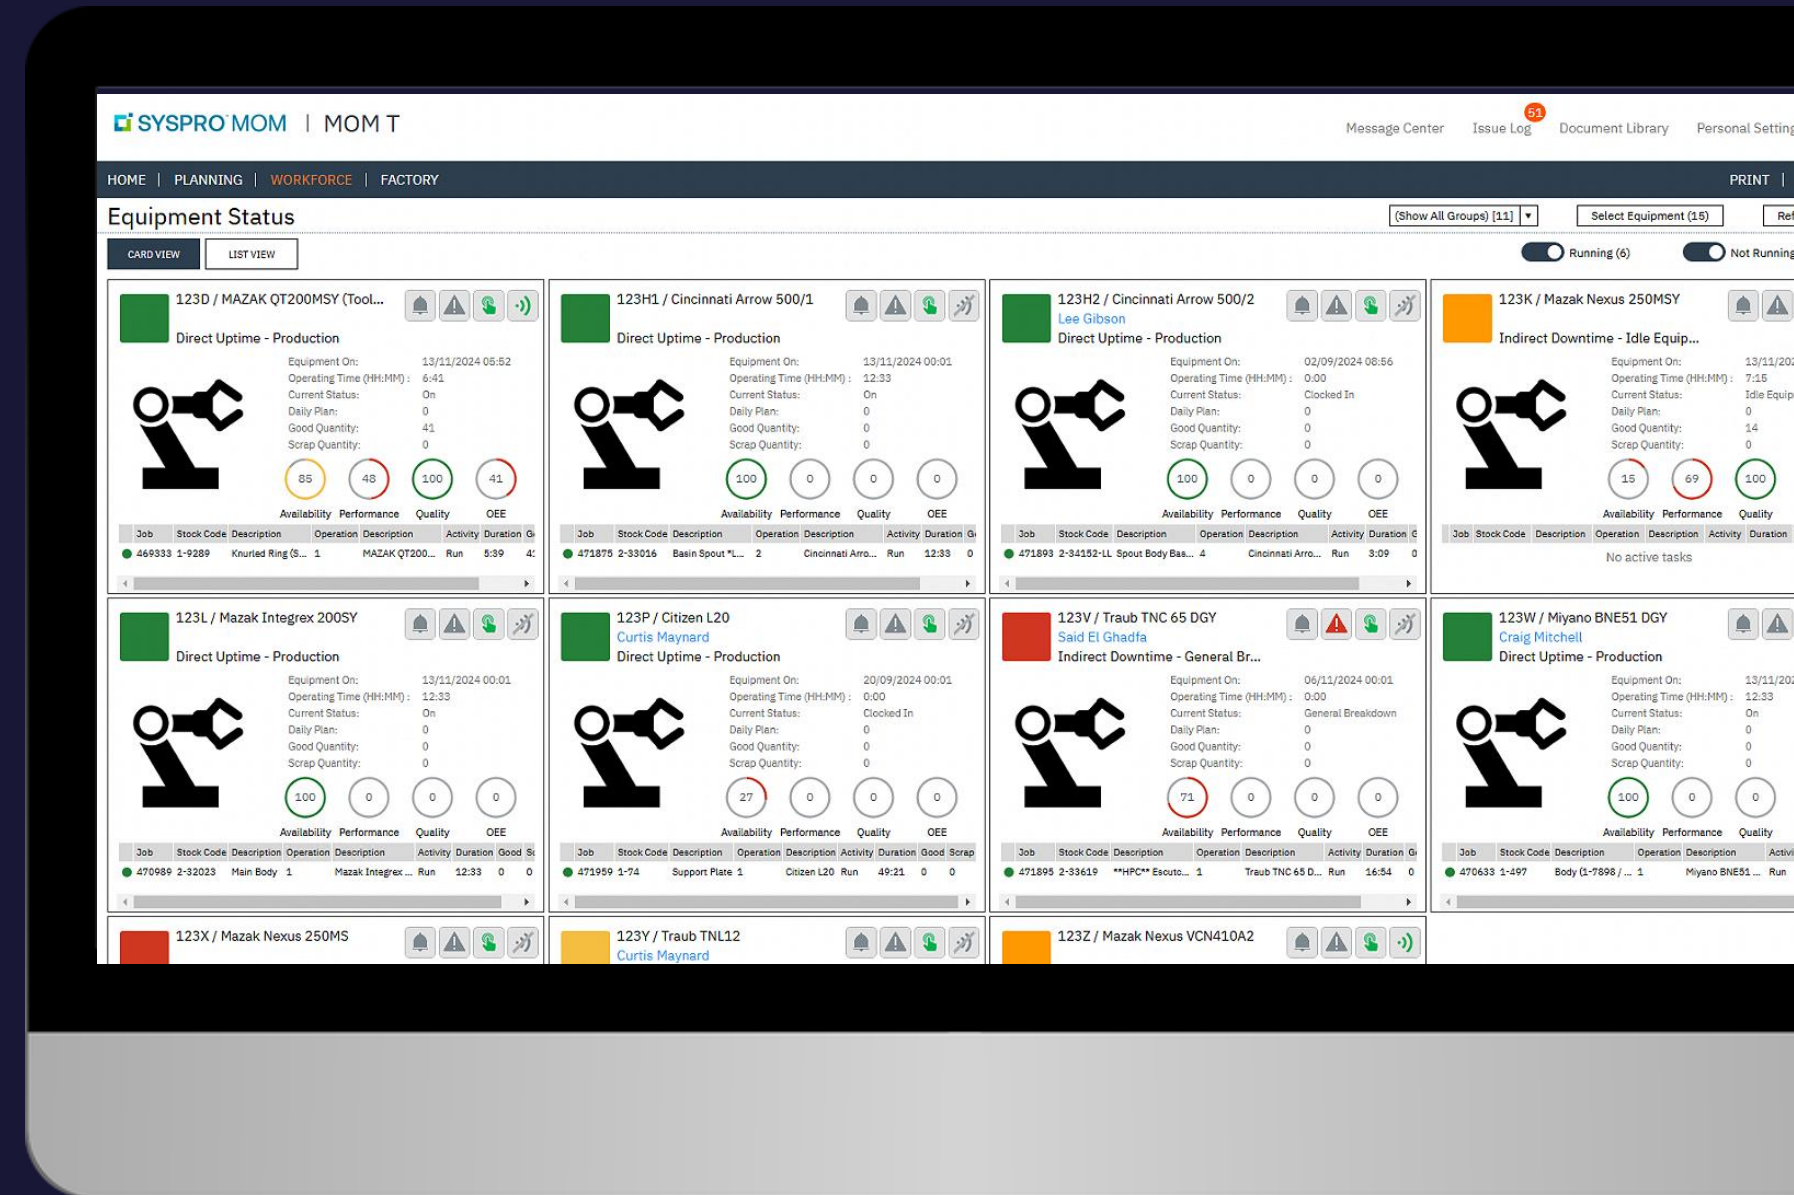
SYSPRO MOM | MOM T

Message Center   Issue Log 51   Document Library   Personal Setting

HOME | PLANNING | WORKFORCE | FACTORY   PRINT |

Equipment Status   (Show All Groups) [11]   Select Equipment (15)   Ref

CARD VIEW   LIST VIEW   Running (6)   Not Running

123D / MAZAK QT200MSY (Tool...
Direct Uptime - Production
Equipment On: 13/11/2024 05:52
Operating Time (HH:MM): 6:41
Current Status: On
Daily Plan: 0
Good Quantity: 41
Scrap Quantity: 0
85 48 100 41
Availability Performance Quality OEE

| Job | Stock Code | Description | Operation | Description | Activity | Duration | G |
|---|---|---|---|---|---|---|---|
| 469333 | 1-9289 | Knurled Ring (S... | 1 | MAZAK QT200... | Run | 5:39 | 4 |

123H1 / Cincinnati Arrow 500/1
Direct Uptime - Production
Equipment On: 13/11/2024 00:01
Operating Time (HH:MM): 12:33
Current Status: On
Daily Plan: 0
Good Quantity: 0
Scrap Quantity: 0
100 0 0 0
Availability Performance Quality OEE

| Job | Stock Code | Description | Operation | Description | Activity | Duration | G |
|---|---|---|---|---|---|---|---|
| 471875 | 2-33016 | Basin Spout *L... | 2 | Cincinnati Arro... | Run | 12:33 | 0 |

123H2 / Cincinnati Arrow 500/2
Lee Gibson
Direct Uptime - Production
Equipment On: 02/09/2024 08:56
Operating Time (HH:MM): 0:00
Current Status: Clocked In
Daily Plan: 0
Good Quantity: 0
Scrap Quantity: 0
100 0 0 0
Availability Performance Quality OEE

| Job | Stock Code | Description | Operation | Description | Activity | Duration | G |
|---|---|---|---|---|---|---|---|
| 471893 | 2-34152-LL | Spout Body Bas... | 4 | Cincinnati Arro... | Run | 3:09 | 0 |

123K / Mazak Nexus 250MSY
Indirect Downtime - Idle Equip...
Equipment On: 13/11/20
Operating Time (HH:MM): 7:15
Current Status: Idle Equip
Daily Plan: 0
Good Quantity: 14
Scrap Quantity: 0
15 69 100
Availability Performance Quality

| Job | Stock Code | Description | Operation | Description | Activity | Duration |
|---|---|---|---|---|---|---|

No active tasks

123L / Mazak Integrex 200SY
Direct Uptime - Production
Equipment On: 13/11/2024 00:01
Operating Time (HH:MM): 12:33
Current Status: On
Daily Plan: 0
Good Quantity: 0
Scrap Quantity: 0
100 0 0 0
Availability Performance Quality OEE

| Job | Stock Code | Description | Operation | Description | Activity | Duration | Good | S |
|---|---|---|---|---|---|---|---|---|
| 470989 | 2-32023 | Main Body | 1 | Mazak Integrex ... | Run | 12:33 | 0 | 0 |

123P / Citizen L20
Curtis Maynard
Direct Uptime - Production
Equipment On: 20/09/2024 00:01
Operating Time (HH:MM): 0:00
Current Status: Clocked In
Daily Plan: 0
Good Quantity: 0
Scrap Quantity: 0
27 0 0 0
Availability Performance Quality OEE

| Job | Stock Code | Description | Operation | Description | Activity | Duration | Good | Scrap |
|---|---|---|---|---|---|---|---|---|
| 471959 | 1-74 | Support Plate | 1 | Citizen L20 | Run | 49:21 | 0 | 0 |

123V / Traub TNC 65 DGY
Said El Ghadfa
Indirect Downtime - General Br...
Equipment On: 06/11/2024 00:01
Operating Time (HH:MM): 0:00
Current Status: General Breakdown
Daily Plan: 0
Good Quantity: 0
Scrap Quantity: 0
71 0 0 0
Availability Performance Quality OEE

| Job | Stock Code | Description | Operation | Description | Activity | Duration | G |
|---|---|---|---|---|---|---|---|
| 471895 | 2-33619 | **HPC** Escutc... | 1 | Traub TNC 65 D... | Run | 16:54 | 0 |

123W / Miyano BNE51 DGY
Craig Mitchell
Direct Uptime - Production
Equipment On: 13/11/20
Operating Time (HH:MM): 12:33
Current Status: On
Daily Plan: 0
Good Quantity: 0
Scrap Quantity: 0
100 0 0
Availability Performance Quality

| Job | Stock Code | Description | Operation | Description | Activi |
|---|---|---|---|---|---|
| 470633 | 1-497 | Body (1-7898 / ... | 1 | Miyano BNE51 ... | Run |

123X / Mazak Nexus 250MS

123Y / Traub TNL12
Curtis Maynard

123Z / Mazak Nexus VCN410A2